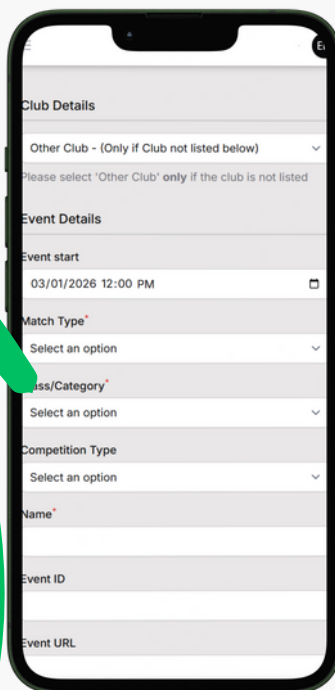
Club Details

Other Club - (Only if Club not listed below)

Please select 'Other Club' **only** if the club is not listed

Event Details

Event start

03/01/2026 12:00 PM

Match Type*

Select an option

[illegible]ass/Category*

Select an option

Competition Type

Select an option

Name*

Event ID

Event URL